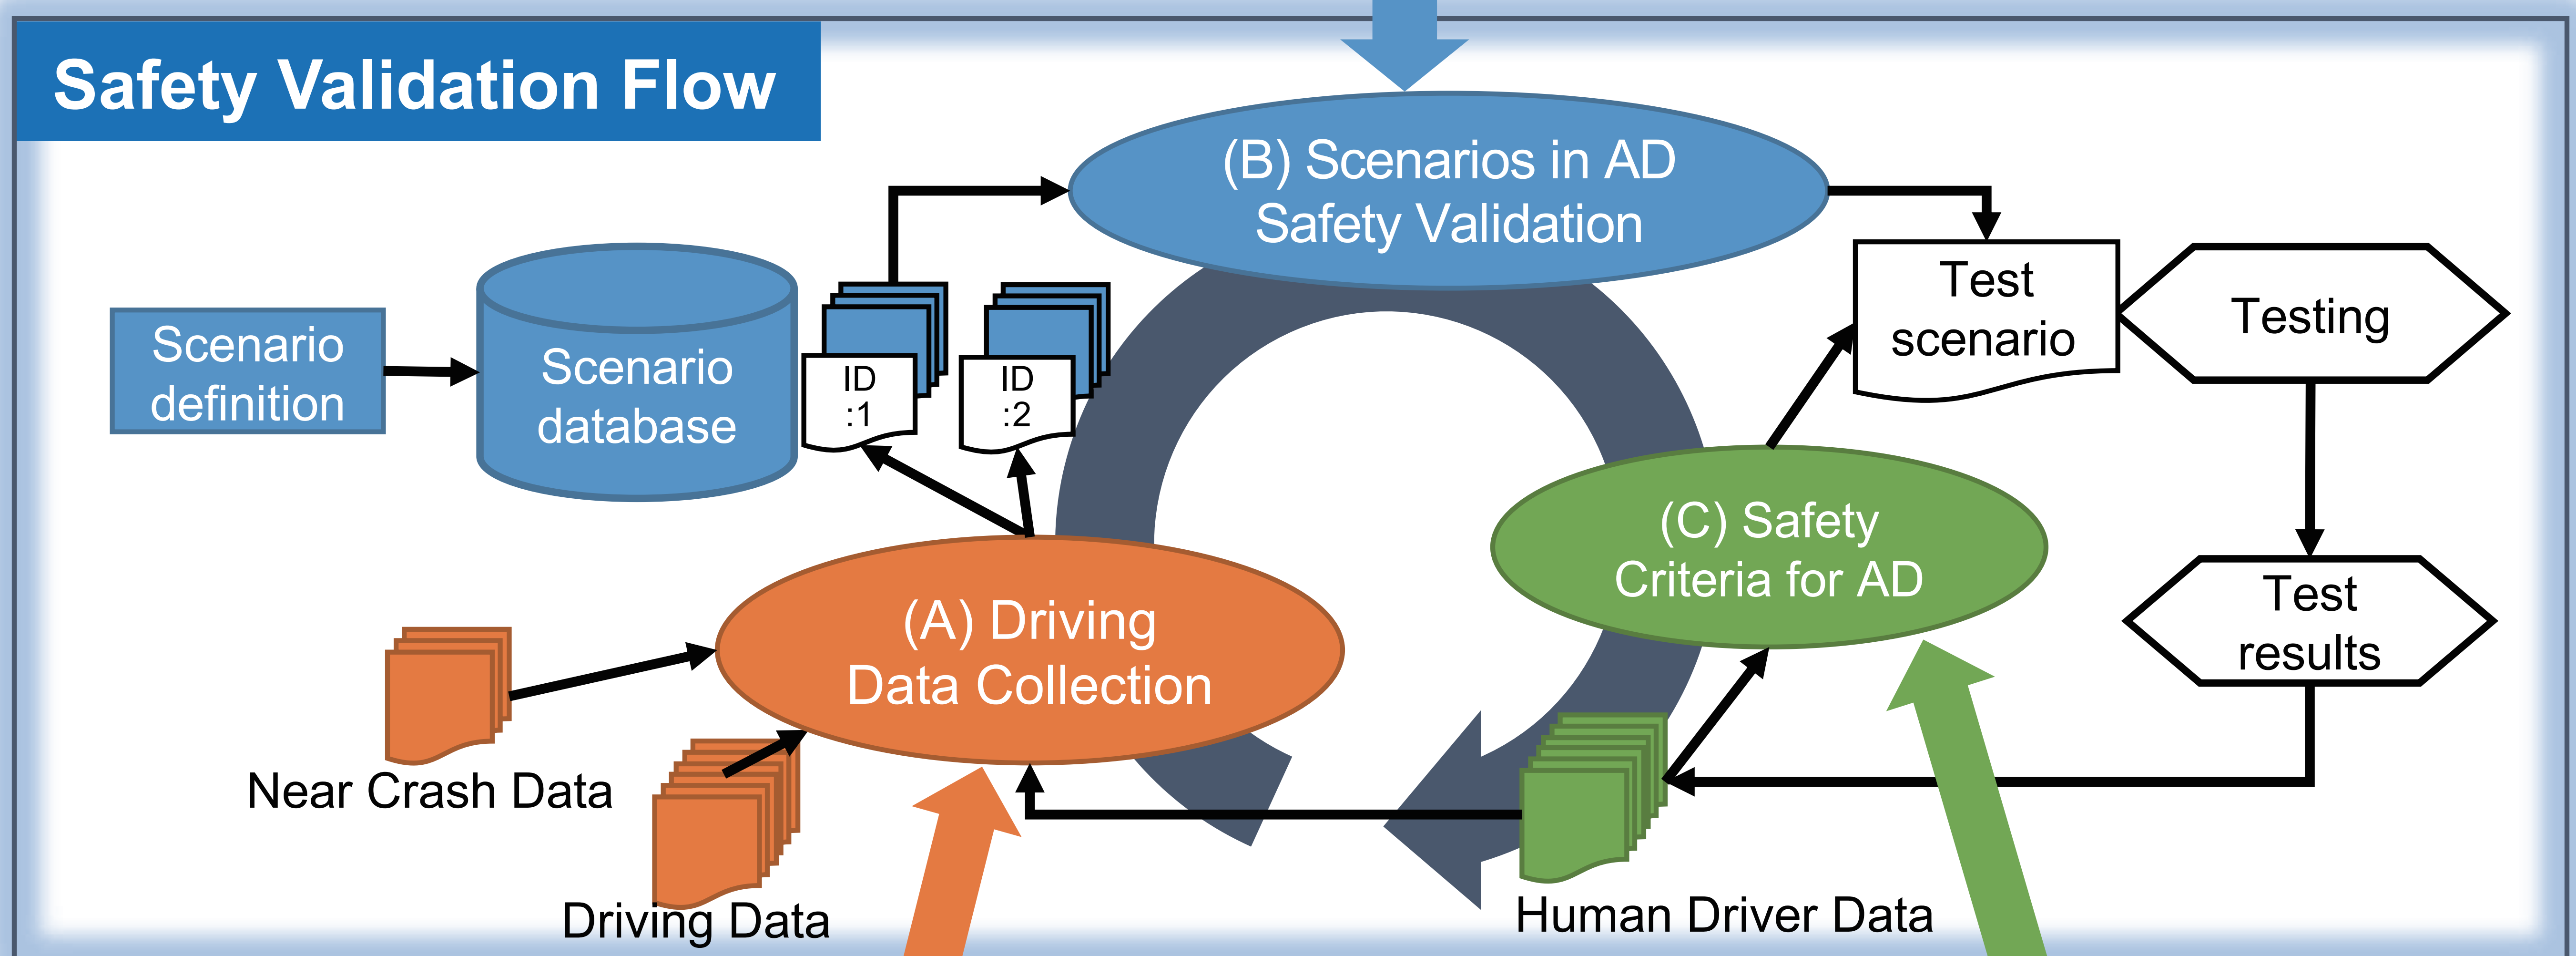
Safety Validation Flow

Scenario definition

Scenario database

ID :1

ID :2

(B) Scenarios in AD Safety Validation

Test scenario

Testing

Test results

(C) Safety Criteria for AD

(A) Driving Data Collection

Near Crash Data

Driving Data

Human Driver Data